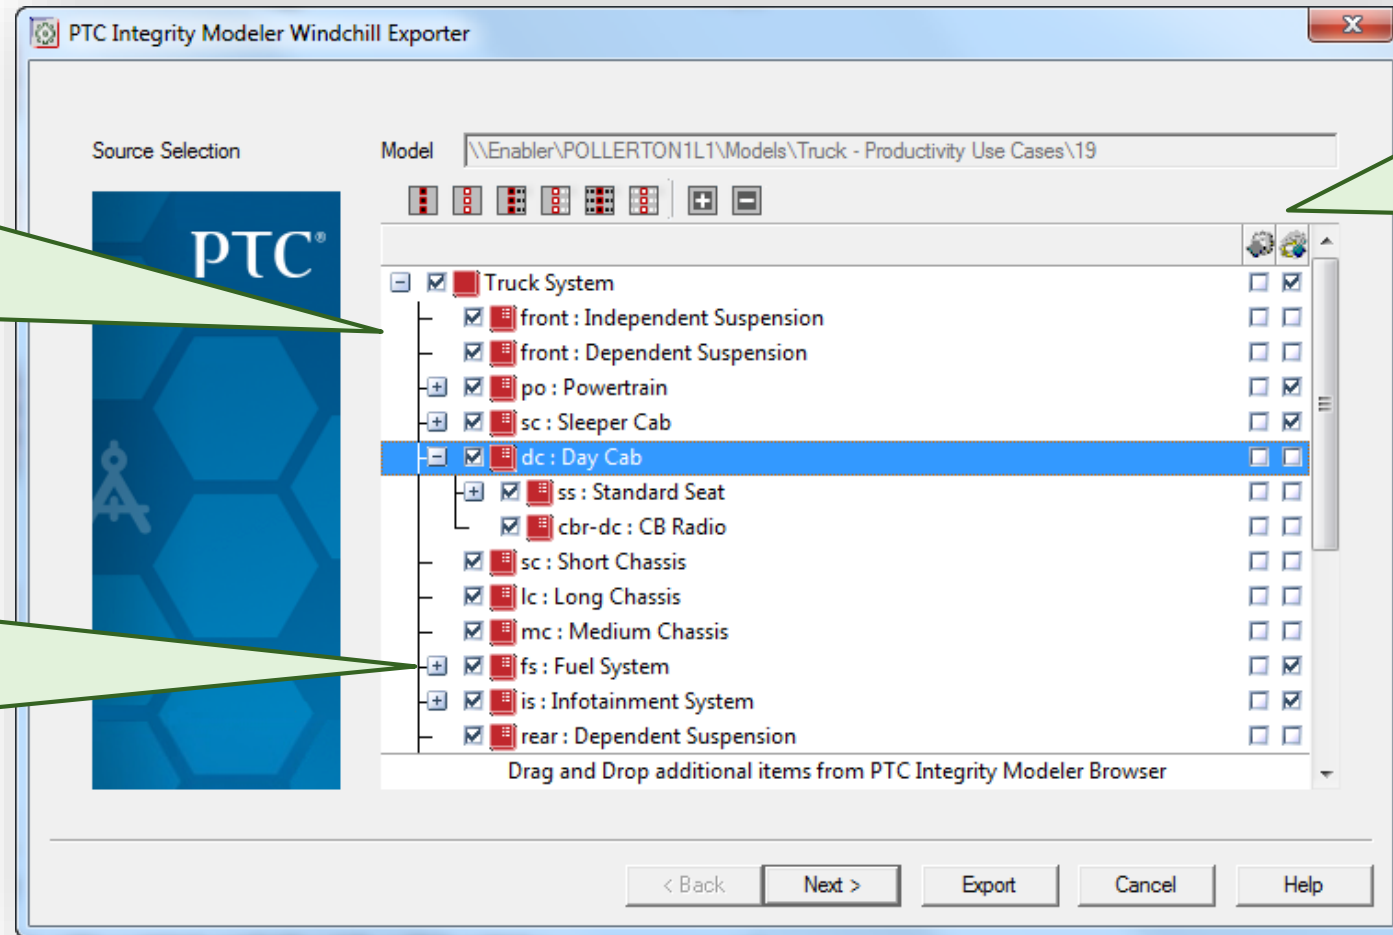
PTC Integrity Modeler Windchill Exporter

Source Selection

PTC®

Model \\Enabler\POLLERTON1L1\Models\Truck - Productivity Use Cases\19

Truck System
front : Independent Suspension
front : Dependent Suspension
po : Powertrain
sc : Sleeper Cab
dc : Day Cab
ss : Standard Seat
cbr-dc : CB Radio
sc : Short Chassis
lc : Long Chassis
mc : Medium Chassis
fs : Fuel System
is : Infotainment System
rear : Dependent Suspension

Drag and Drop additional items from PTC Integrity Modeler Browser

< Back Next > Export Cancel Help